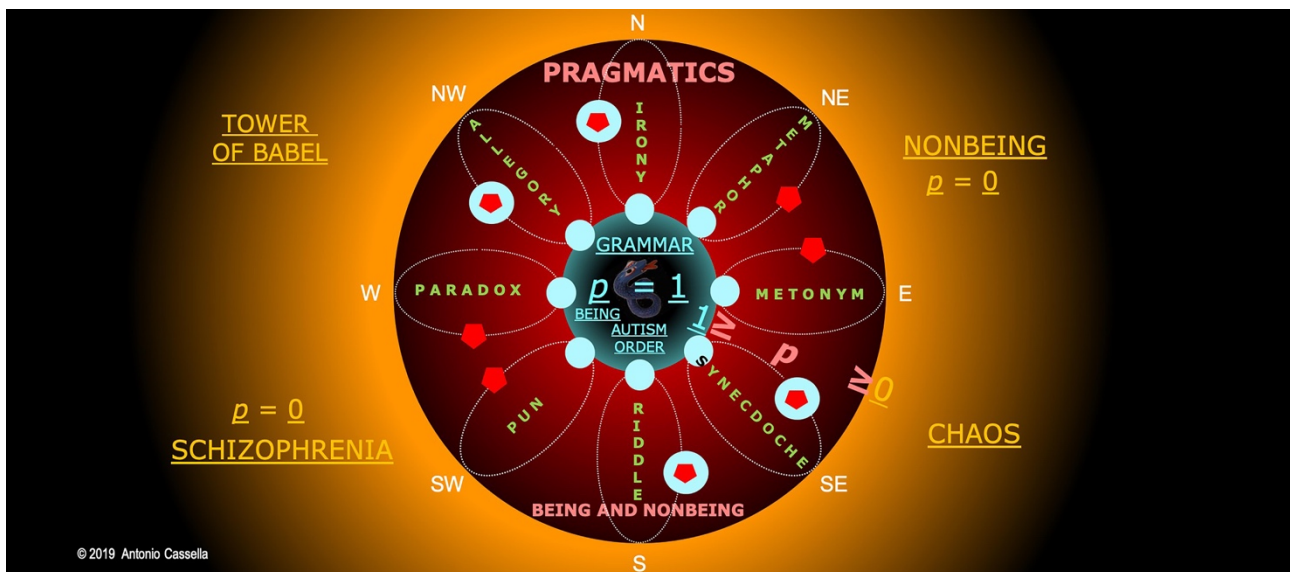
N

PRAGMATICS

NW

NE

TOWER OF BABEL

NONBEING
$p$ = 0

ALLEGORY

IRONY

METAPHOR

GRAMMAR

W

PARADOX

$p$ = 1

METONYM

E

BEING

AUTISM

ORDER

1 ≥ $p$ ≥ 0

$p$ = 0
SCHIZOPHRENIA

PUN

RIDDLE

SYNECDOCHE

CHAOS

SW

SE

BEING AND NONBEING

S

© 2019 Antonio Cassella